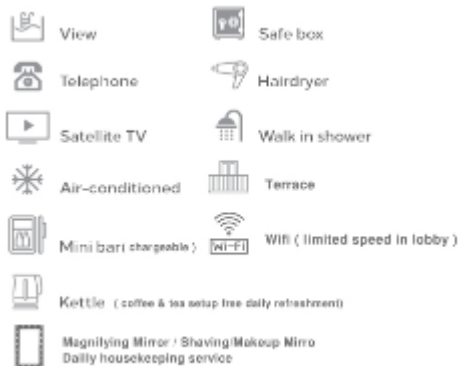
View

Safe box

Telephone

Hairdryer

Satellite TV

Walk in shower

Air-conditioned

Terrace

Mini bar( chargeable )

WI-FI

Wifi ( limited speed in lobby )

Kettle ( coffee & tea setup free daily refreshment)

Magnifying Mirror / Shaving/Makeup Mirro
Daily housekeeping service